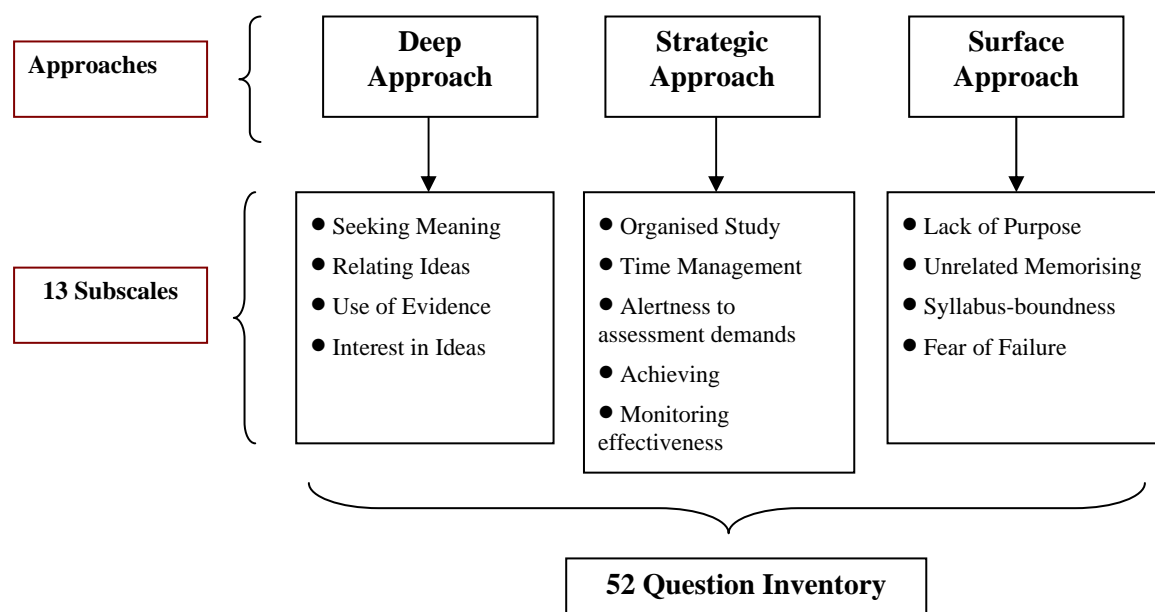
Approaches

Deep Approach

Strategic Approach

Surface Approach

13 Subscales

● Seeking Meaning
● Relating Ideas
● Use of Evidence
● Interest in Ideas

● Organised Study
● Time Management
● Alertness to assessment demands
● Achieving
● Monitoring effectiveness

● Lack of Purpose
● Unrelated Memorising
● Syllabus-boundness
● Fear of Failure

52 Question Inventory